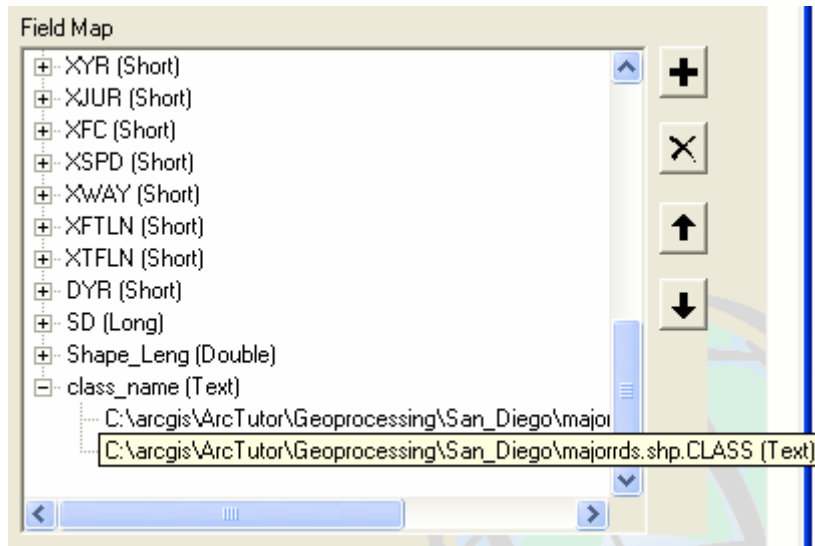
Field Map

XYR (Short)
XJUR (Short)
XFC (Short)
XSPD (Short)
XWAY (Short)
XFTLN (Short)
XTFLN (Short)
DYR (Short)
SD (Long)
Shape_Leng (Double)
class_name (Text)
C:\arcgis\ArcTutor\Geoprocessing\San_Diego\majo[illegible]
C:\arcgis\ArcTutor\Geoprocessing\San_Diego\majorrds.shp.CLASS (Text)